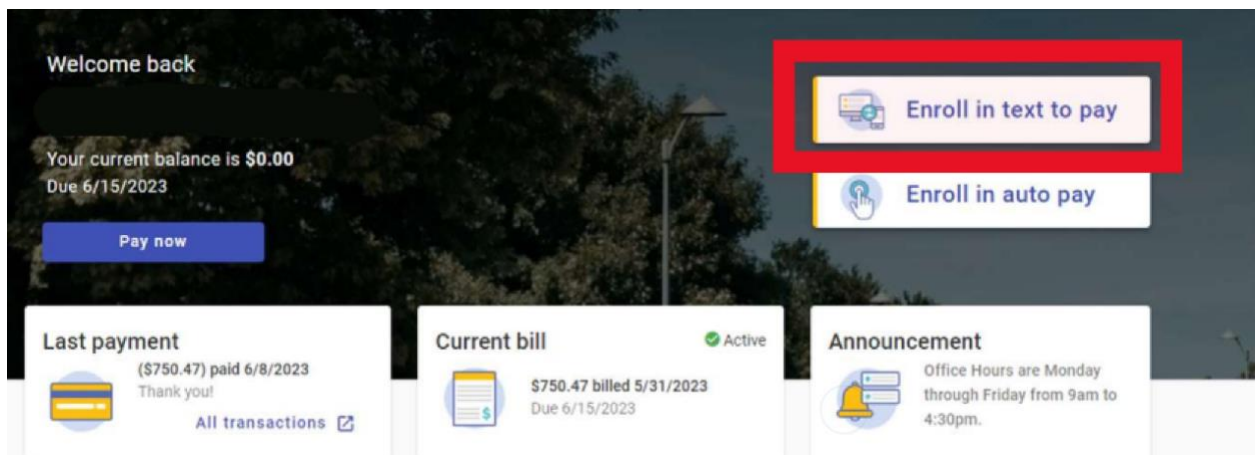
Welcome back

Your current balance is **$0.00**
Due 6/15/2023

Pay now

Enroll in text to pay

Enroll in auto pay

Last payment
($750.47) paid 6/8/2023
Thank you!
All transactions

Current bill
Active
$750.47 billed 5/31/2023
Due 6/15/2023

Announcement
Office Hours are Monday through Friday from 9am to 4:30pm.